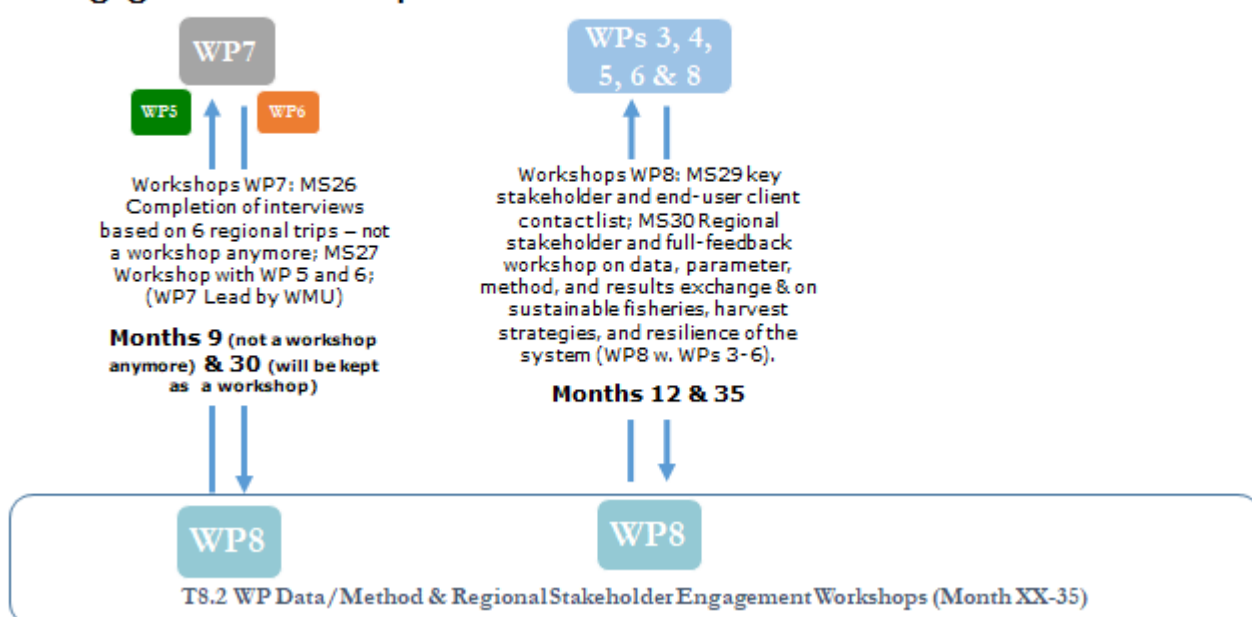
WP7

WP5

WP6

Workshops WP7: MS26 Completion of interviews based on 6 regional trips – not a workshop anymore; MS27 Workshop with WP 5 and 6; (WP7 Lead by WMU)

Months 9 (not a workshop anymore) & 30 (will be kept as a workshop)

WPs 3, 4, 5, 6 & 8

Workshops WP8: MS29 key stakeholder and end-user client contact list; MS30 Regional stakeholder and full-feedback workshop on data, parameter, method, and results exchange & on sustainable fisheries, harvest strategies, and resilience of the system (WP8 w. WPs 3-6).

Months 12 & 35

WP8

WP8

T8.2 WP Data/Method & Regional Stakeholder Engagement Workshops (Month XX-35)